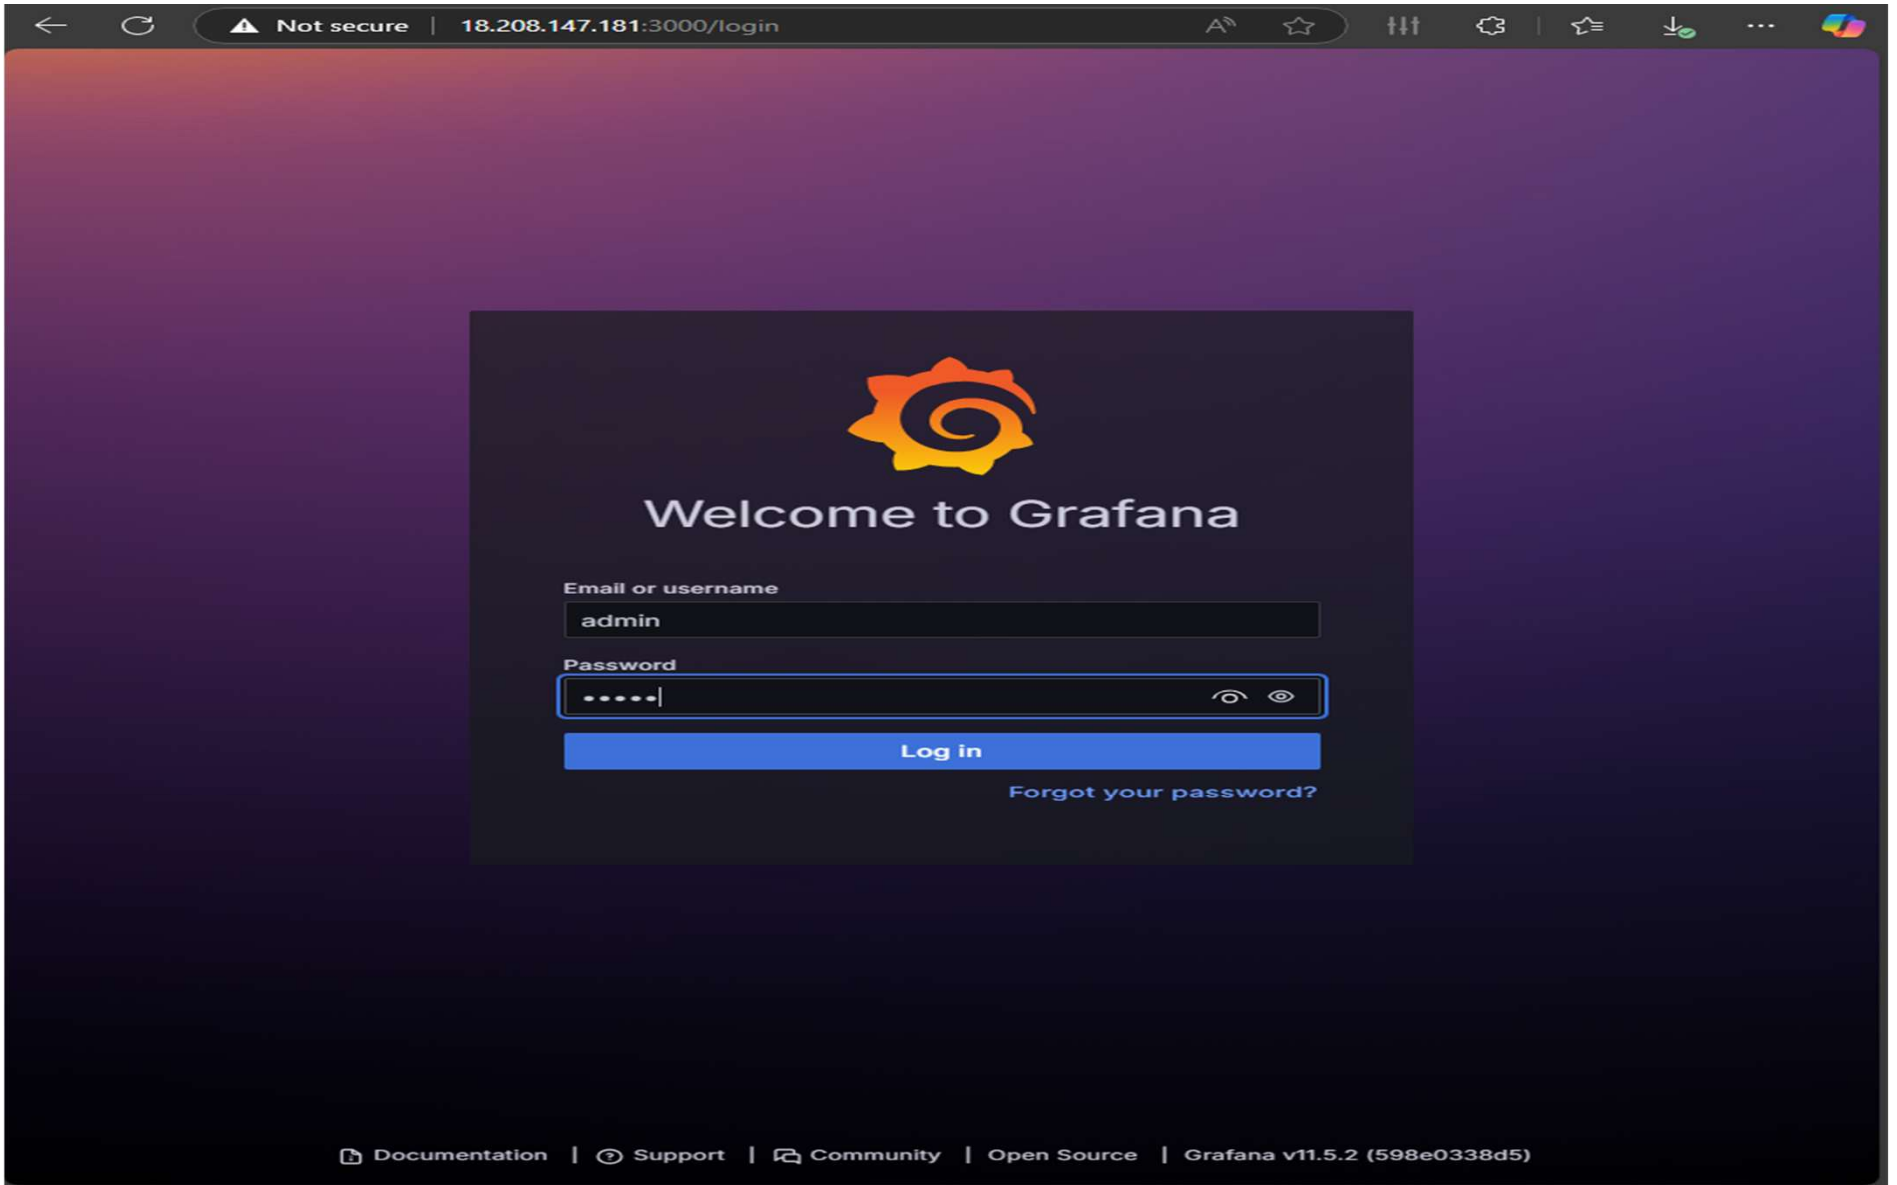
Not secure | 18.208.147.181:3000/login

Welcome to Grafana

Email or username

admin

Password

•••••

Log in

Forgot your password?

Documentation | Support | Community | Open Source | Grafana v11.5.2 (598e0338d5)